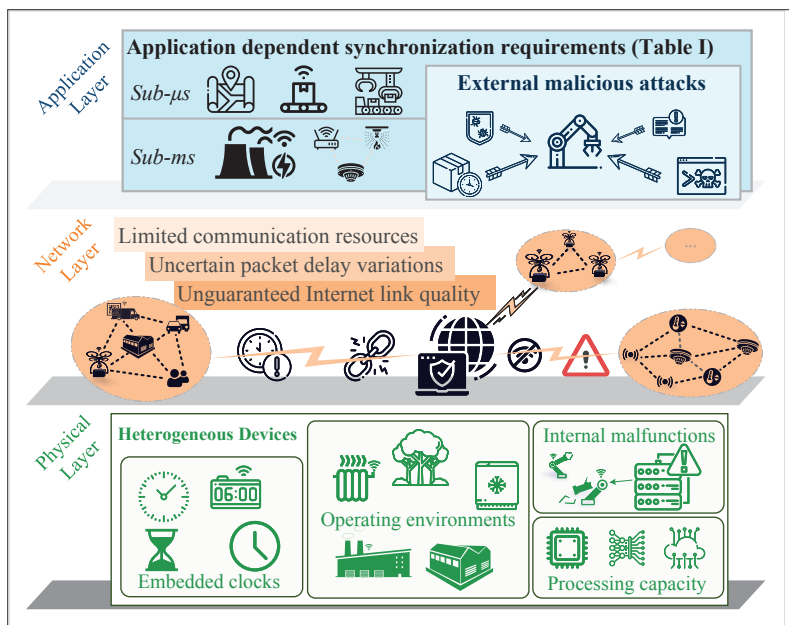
Application Layer

Application dependent synchronization requirements (Table I)

Sub-μs

Sub-ms

External malicious attacks

Network Layer

Limited communication resources

Uncertain packet delay variations

Unguaranteed Internet link quality

...

Physical Layer

Heterogeneous Devices

06:00

Embedded clocks

Operating environments

Internal malfunctions

Processing capacity